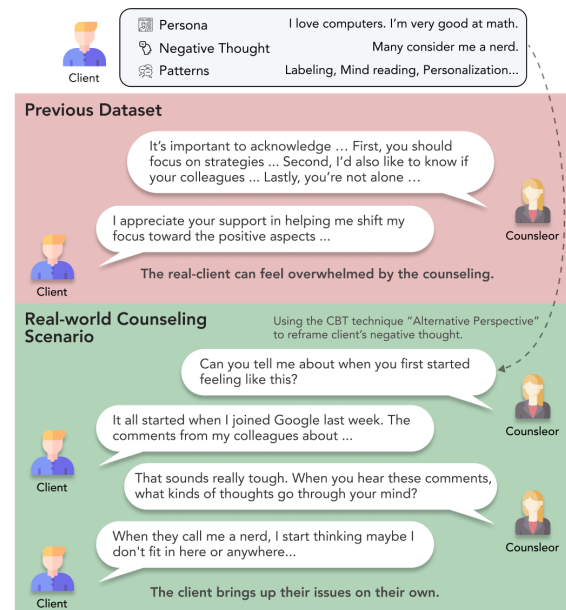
Client

Persona I love computers. I'm very good at math.
Negative Thought Many consider me a nerd.
Patterns Labeling, Mind reading, Personalization...

Previous Dataset

It's important to acknowledge … First, you should focus on strategies … Second, I'd also like to know if your colleagues … Lastly, you're not alone …

Counsleor

I appreciate your support in helping me shift my focus toward the positive aspects …

Client

The real-client can feel overwhelmed by the counseling.

Real-world Counseling Scenario

Using the CBT technique "Alternative Perspective" to reframe client's negative thought.

Can you tell me about when you first started feeling like this?

Counsleor

It all started when I joined Google last week. The comments from my colleagues about ...

Client

That sounds really tough. When you hear these comments, what kinds of thoughts go through your mind?

Counsleor

When they call me a nerd, I start thinking maybe I don't fit in here or anywhere...

Client

The client brings up their issues on their own.